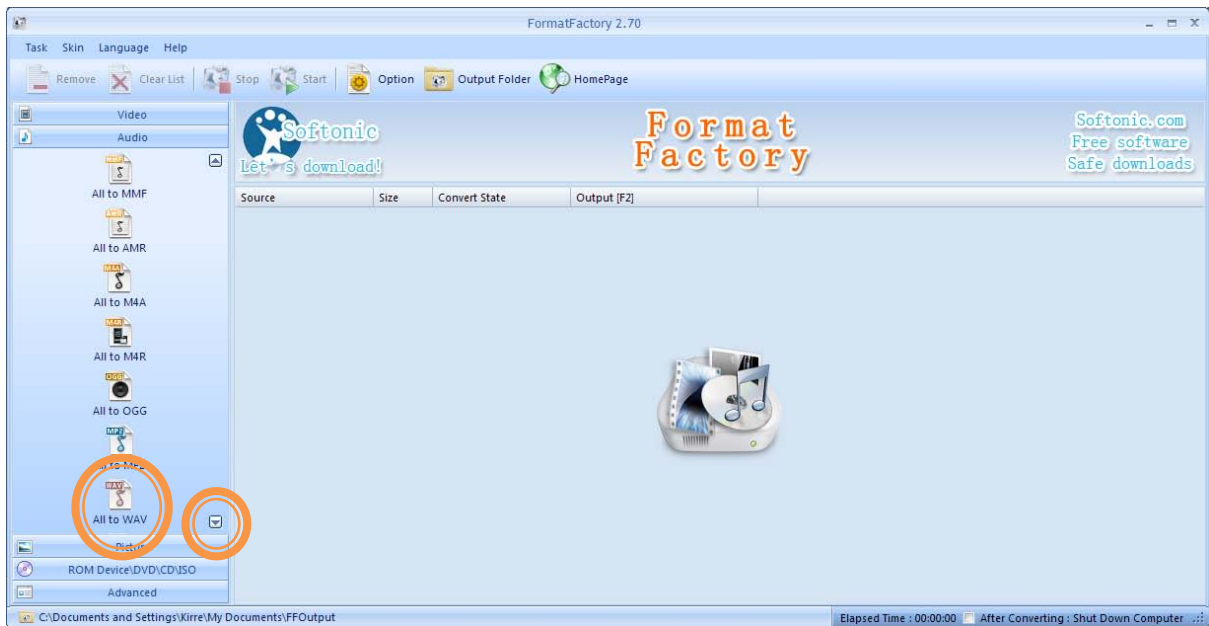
FormatFactory 2.70

Task Skin Language Help

Remove Clear List Stop Start Option Output Folder HomePage

Video
Audio

MMF
All to MMF
AMR
All to AMR
M4A
All to M4A
M4R
All to M4R
OGG
All to OGG
MP2
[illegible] to MP2
WAV
All to WAV

Pictur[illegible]
ROM Device\DVD\CD\ISO
Advanced

Softonic
Let's download!

Format
Factory

Softonic.com
Free software
Safe downloads

| Source | Size | Convert State | Output [F2] |
|---|---|---|---|

C:\Documents and Settings\Kirre\My Documents\FFOutput

Elapsed Time : 00:00:00 After Converting : Shut Down Computer